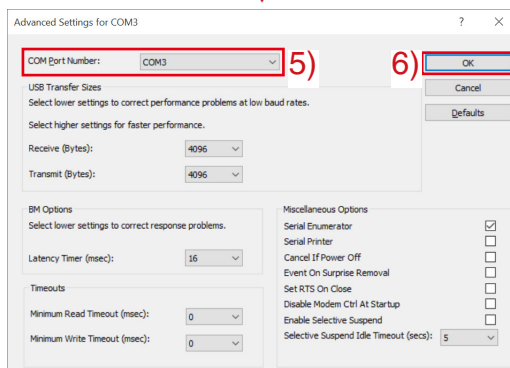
Advanced Settings for COM3

?

×

COM Port Number: COM3

5)

6)

OK

Cancel

Defaults

USB Transfer Sizes

Select lower settings to correct performance problems at low baud rates.

Select higher settings for faster performance.

Receive (Bytes): 4096

Transmit (Bytes): 4096

BM Options

Select lower settings to correct response problems.

Latency Timer (msec): 16

Timeouts

Minimum Read Timeout (msec): 0

Minimum Write Timeout (msec): 0

Miscellaneous Options

Serial Enumerator

Serial Printer

Cancel If Power Off

Event On Surprise Removal

Set RTS On Close

Disable Modem Ctrl At Startup

Enable Selective Suspend

Selective Suspend Idle Timeout (secs): 5